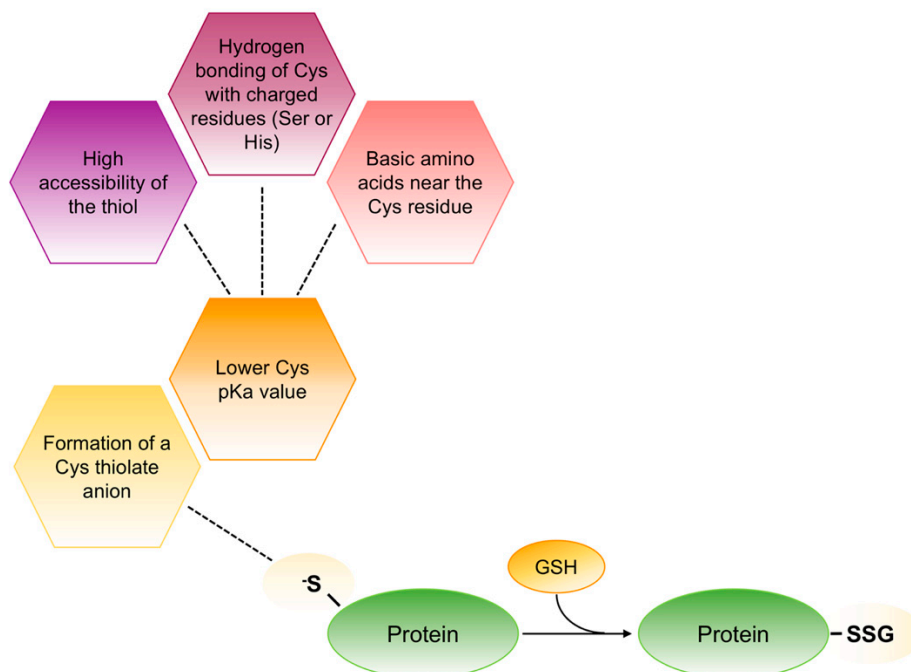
Hydrogen bonding of Cys with charged residues (Ser or His)

High accessibility of the thiol

Basic amino acids near the Cys residue

Lower Cys pKa value

Formation of a Cys thiolate anion

$^{-}$S

Protein

GSH

Protein

SSG